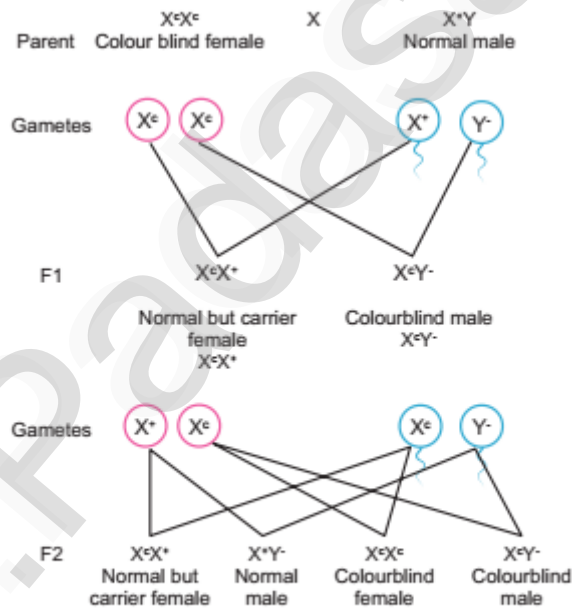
$X^cX^c$ X $X^+Y$

Parent Colour blind female Normal male

Gametes $X^c$ $X^c$ $X^+$ $Y^-$

F1 $X^cX^+$ $X^cY^-$

Normal but carrier female $X^cX^+$

Colourblind male $X^cY^-$

Gametes $X^+$ $X^c$ $X^c$ $Y^-$

F2 $X^cX^+$ $X^+Y^-$ $X^cX^c$ $X^cY^-$

Normal but carrier female

Normal male

Colourblind female

Colourblind male